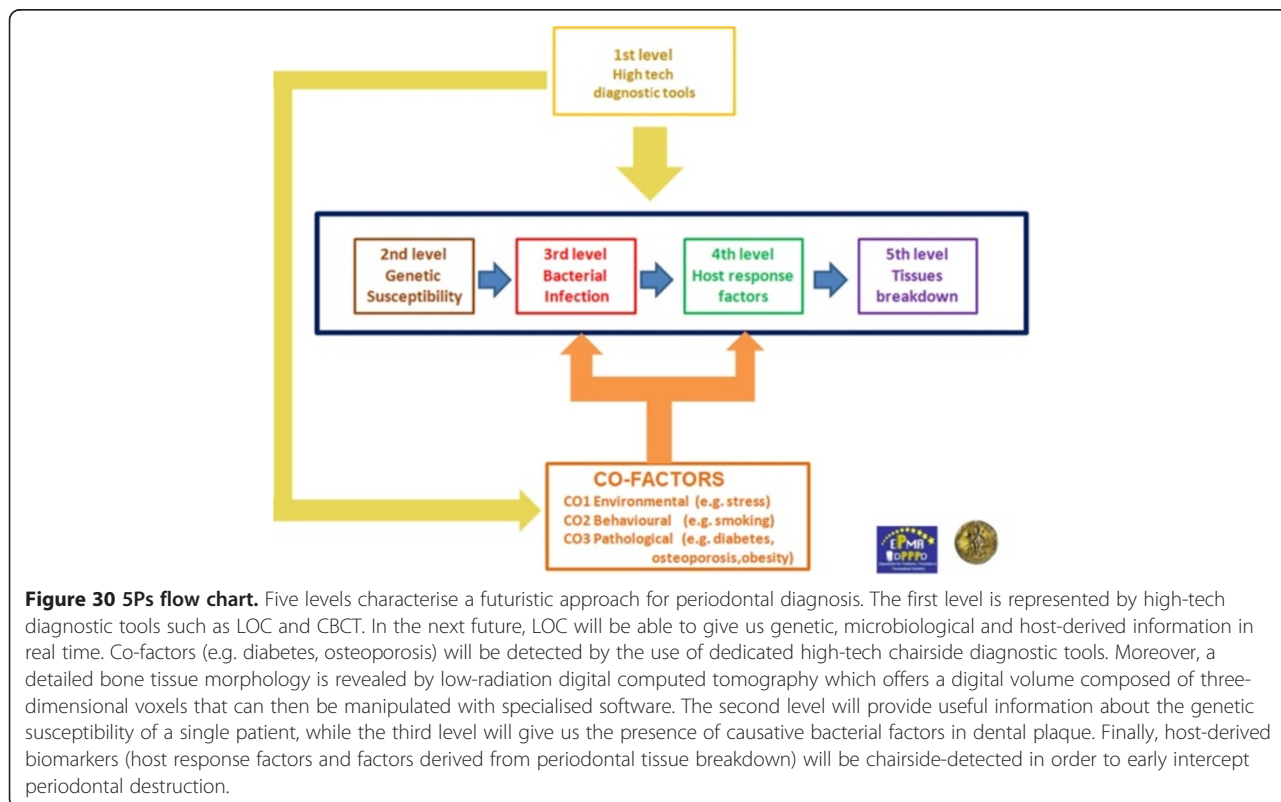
1st level
High tech
diagnostic tools

2nd level
Genetic
Susceptibility

3rd level
Bacterial
Infection

4th level
Host response
factors

5th level
Tissues
breakdown

CO-FACTORS
CO1 Environmental (e.g. stress)
CO2 Behavioural (e.g. smoking)
CO3 Pathological (e.g. diabetes, osteoporosis, obesity)

EPMA
DPPPD

**Figure 30 5Ps flow chart.** Five levels characterise a futuristic approach for periodontal diagnosis. The first level is represented by high-tech diagnostic tools such as LOC and CBCT. In the next future, LOC will be able to give us genetic, microbiological and host-derived information in real time. Co-factors (e.g. diabetes, osteoporosis) will be detected by the use of dedicated high-tech chairside diagnostic tools. Moreover, a detailed bone tissue morphology is revealed by low-radiation digital computed tomography which offers a digital volume composed of three-dimensional voxels that can then be manipulated with specialised software. The second level will provide useful information about the genetic susceptibility of a single patient, while the third level will give us the presence of causative bacterial factors in dental plaque. Finally, host-derived biomarkers (host response factors and factors derived from periodontal tissue breakdown) will be chairside-detected in order to early intercept periodontal destruction.